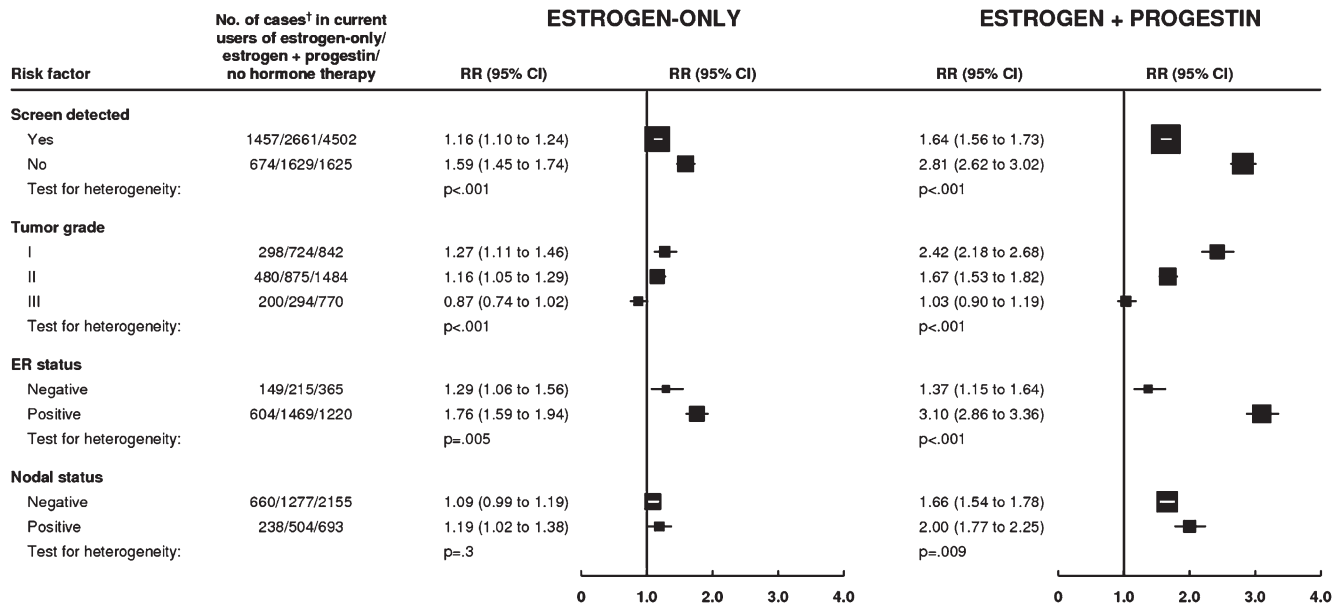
| Risk factor | No. of cases† in current users of estrogen-only/ estrogen + progestin/ no hormone therapy | ESTROGEN-ONLY RR (95% CI) | ESTROGEN + PROGESTIN RR (95% CI) |
|---|---|---|---|
| **Screen detected** | | | |
| Yes | 1457/2661/4502 | 1.16 (1.10 to 1.24) | 1.64 (1.56 to 1.73) |
| No | 674/1629/1625 | 1.59 (1.45 to 1.74) | 2.81 (2.62 to 3.02) |
| Test for heterogeneity: | | p<.001 | p<.001 |
| **Tumor grade** | | | |
| I | 298/724/842 | 1.27 (1.11 to 1.46) | 2.42 (2.18 to 2.68) |
| II | 480/875/1484 | 1.16 (1.05 to 1.29) | 1.67 (1.53 to 1.82) |
| III | 200/294/770 | 0.87 (0.74 to 1.02) | 1.03 (0.90 to 1.19) |
| Test for heterogeneity: | | p<.001 | p<.001 |
| **ER status** | | | |
| Negative | 149/215/365 | 1.29 (1.06 to 1.56) | 1.37 (1.15 to 1.64) |
| Positive | 604/1469/1220 | 1.76 (1.59 to 1.94) | 3.10 (2.86 to 3.36) |
| Test for heterogeneity: | | p=.005 | p<.001 |
| **Nodal status** | | | |
| Negative | 660/1277/2155 | 1.09 (0.99 to 1.19) | 1.66 (1.54 to 1.78) |
| Positive | 238/504/693 | 1.19 (1.02 to 1.38) | 2.00 (1.77 to 2.25) |
| Test for heterogeneity: | | p=.3 | p=.009 |

RR (95% CI)

0 1.0 2.0 3.0 4.0

RR (95% CI)

0 1.0 2.0 3.0 4.0